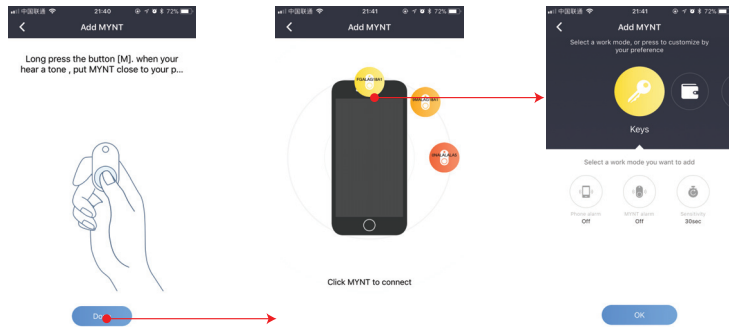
中国联通 21:40 72%

Add MYNT

Long press the button [M]. when your hear a tone , put MYNT close to your p...

Do

中国联通 21:41 72%

Add MYNT

FDALA0198T

SMALA0198T

FDALA0140

Click MYNT to connect

中国联通 21:41 72%

Add MYNT

Select a work mode, or press to customize by your preference

Keys

Select a work mode you want to add

Phone alarm
Off

MYNT alarm
Off

Sensitivity
30sec

OK